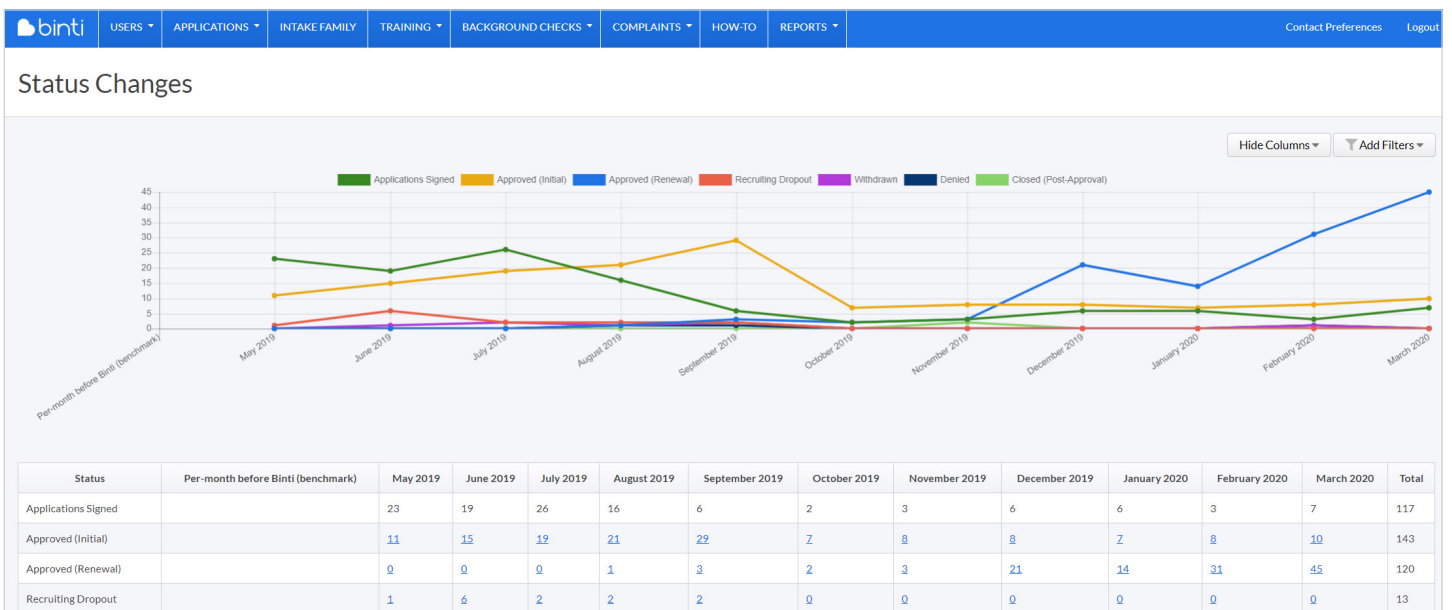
binti USERS ▾ APPLICATIONS ▾ INTAKE FAMILY TRAINING ▾ BACKGROUND CHECKS ▾ COMPLAINTS ▾ HOW-TO REPORTS ▾ Contact Preferences Logout

Status Changes

Hide Columns ▾ Add Filters ▾

Applications Signed Approved (Initial) Approved (Renewal) Recruiting Dropout Withdrawn Denied Closed (Post-Approval)

45
40
35
30
25
20
15
10
5
0

Per-month before Binti (benchmark) May 2019 June 2019 July 2019 August 2019 September 2019 October 2019 November 2019 December 2019 January 2020 February 2020 March 2020

| Status | Per-month before Binti (benchmark) | May 2019 | June 2019 | July 2019 | August 2019 | September 2019 | October 2019 | November 2019 | December 2019 | January 2020 | February 2020 | March 2020 | Total |
|---|---|---|---|---|---|---|---|---|---|---|---|---|---|
| Applications Signed | | 23 | 19 | 26 | 16 | 6 | 2 | 3 | 6 | 6 | 3 | 7 | 117 |
| Approved (Initial) | | 11 | 15 | 19 | 21 | 29 | 7 | 8 | 8 | 7 | 8 | 10 | 143 |
| Approved (Renewal) | | 0 | 0 | 0 | 1 | 3 | 2 | 3 | 21 | 14 | 31 | 45 | 120 |
| Recruiting Dropout | | 1 | 6 | 2 | 2 | 2 | 0 | 0 | 0 | 0 | 0 | 0 | 13 |